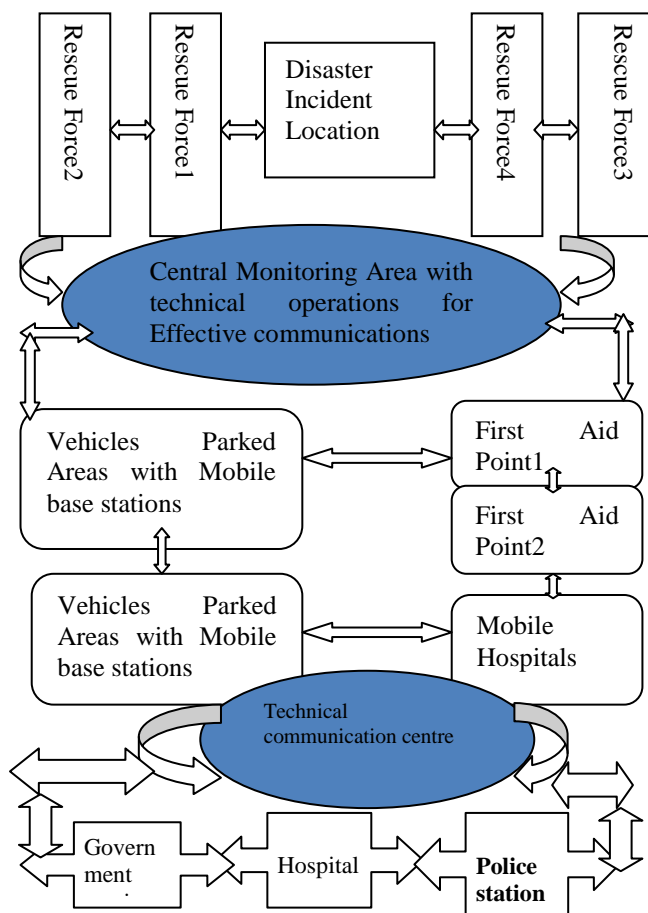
Rescue Force2

Rescue Force1

Disaster Incident Location

Rescue Force4

Rescue Force3

Central Monitoring Area with technical operations for Effective communications

Vehicles Parked Areas with Mobile base stations

First Aid Point1

First Aid Point2

Vehicles Parked Areas with Mobile base stations

Mobile Hospitals

Technical communication centre

Govern ment

Hospital

**Police station**